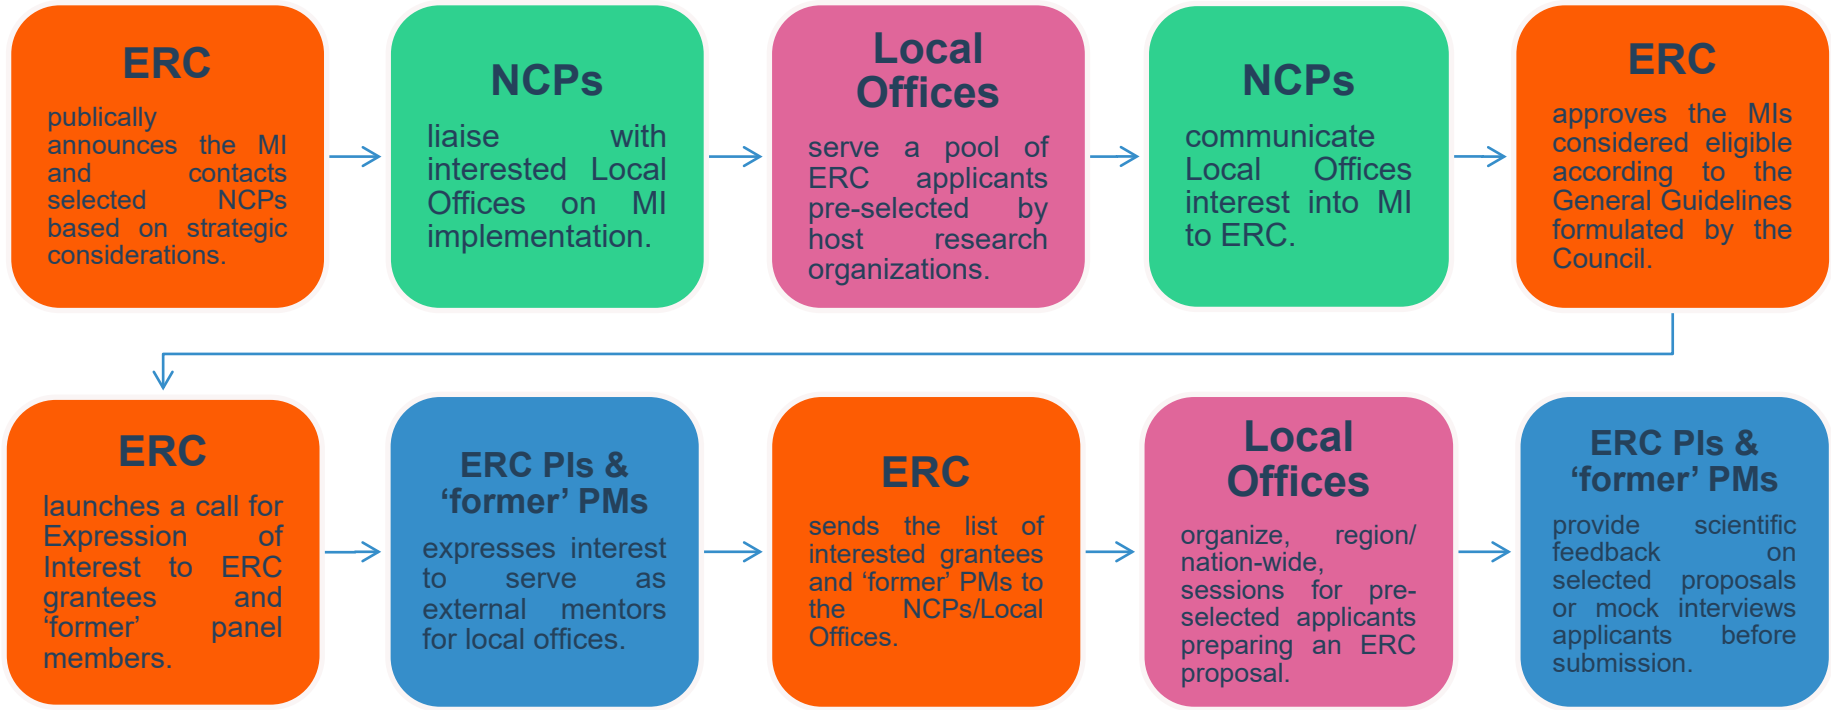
ERC

publically announces the MI and contacts selected NCPs based on strategic considerations.

NCPs

liaise with interested Local Offices on MI implementation.

Local Offices

serve a pool of ERC applicants pre-selected by host research organizations.

NCPs

communicate Local Offices interest into MI to ERC.

ERC

approves the MIs considered eligible according to the General Guidelines formulated by the Council.

ERC

launches a call for Expression of Interest to ERC grantees and 'former' panel members.

ERC PIs & 'former' PMs

expresses interest to serve as external mentors for local offices.

ERC

sends the list of interested grantees and 'former' PMs to the NCPs/Local Offices.

Local Offices

organize, region/ nation-wide, sessions for pre-selected applicants preparing an ERC proposal.

ERC PIs & 'former' PMs

provide scientific feedback on selected proposals or mock interviews applicants before submission.